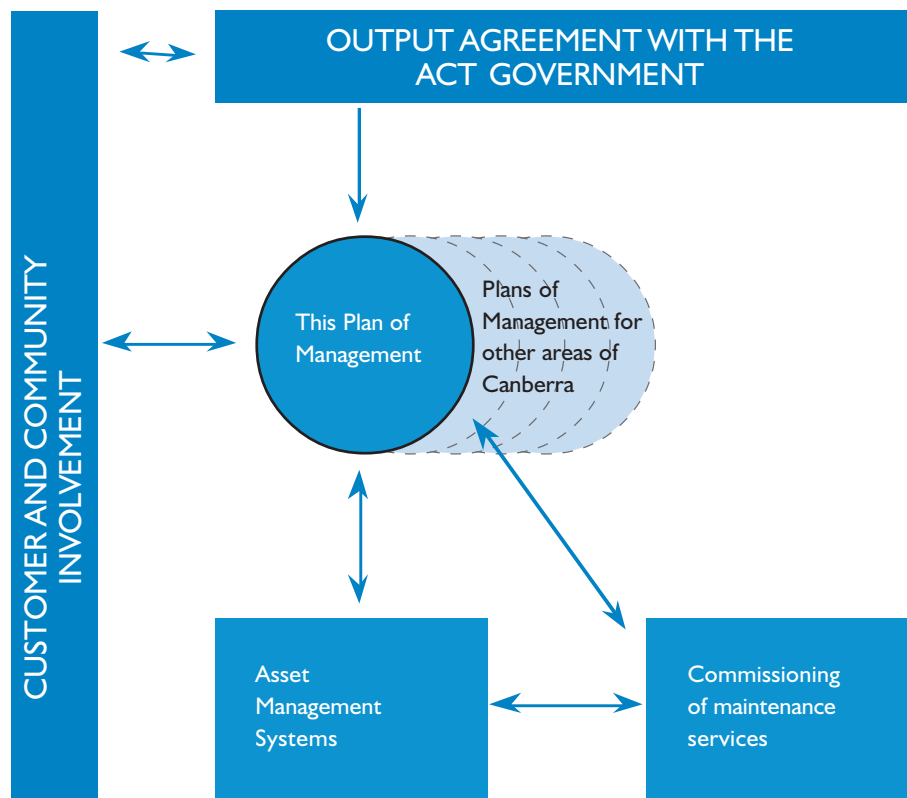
CUSTOMER AND COMMUNITY INVOLVEMENT

OUTPUT AGREEMENT WITH THE ACT GOVERNMENT

This Plan of Management

Plans of Management for other areas of Canberra

Asset Management Systems

Commissioning of maintenance services